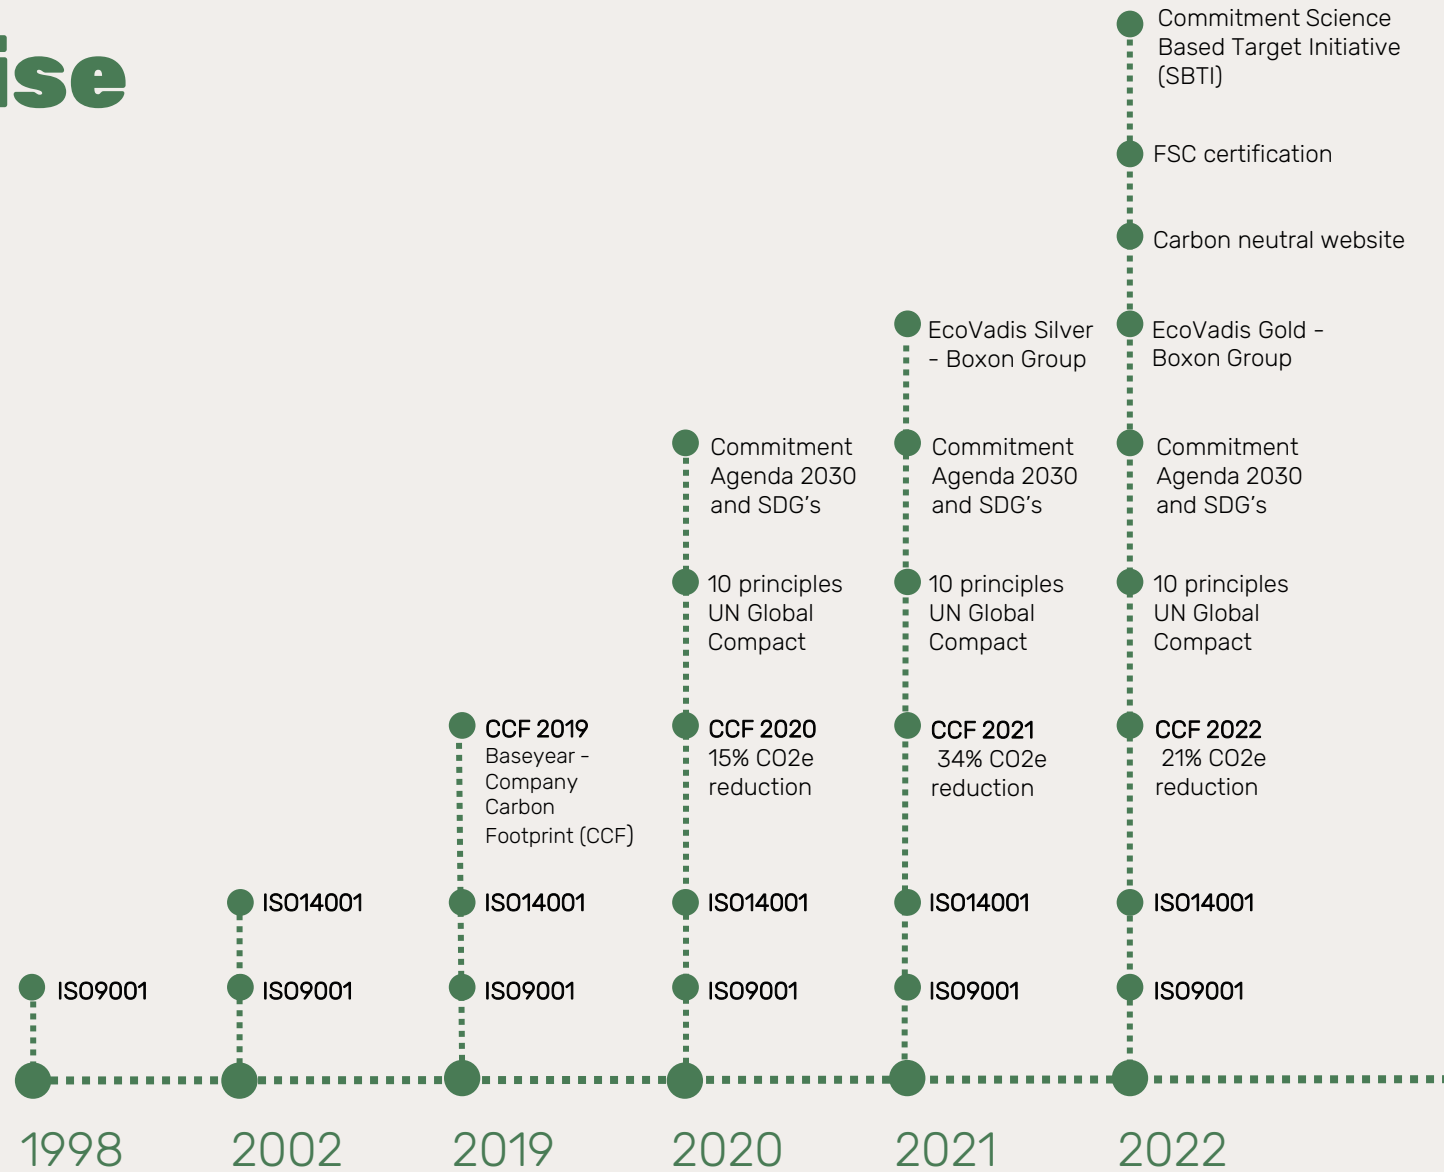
ise

Commitment Science Based Target Initiative (SBTI)

FSC certification

Carbon neutral website

EcoVadis Silver - Boxon Group

EcoVadis Gold - Boxon Group

Commitment Agenda 2030 and SDG's

Commitment Agenda 2030 and SDG's

Commitment Agenda 2030 and SDG's

10 principles UN Global Compact

10 principles UN Global Compact

10 principles UN Global Compact

CCF 2019
Baseyear - Company Carbon Footprint (CCF)

CCF 2020
15% CO2e reduction

CCF 2021
34% CO2e reduction

CCF 2022
21% CO2e reduction

ISO14001

ISO14001

ISO14001

ISO14001

ISO14001

ISO9001

ISO9001

ISO9001

ISO9001

ISO9001

ISO9001

1998

2002

2019

2020

2021

2022